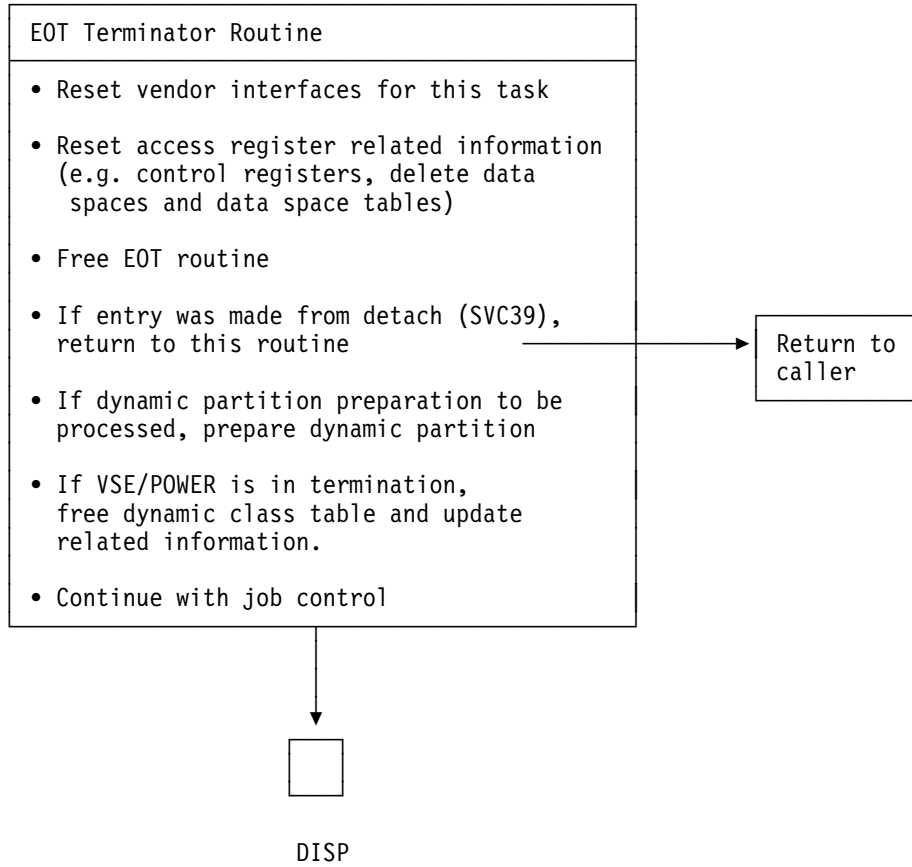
EOT Terminator Routine

• Reset vendor interfaces for this task

• Reset access register related information (e.g. control registers, delete data spaces and data space tables)

• Free EOT routine

• If entry was made from detach (SVC39), return to this routine

Return to caller

• If dynamic partition preparation to be processed, prepare dynamic partition

• If VSE/POWER is in termination, free dynamic class table and update related information.

• Continue with job control

DISP